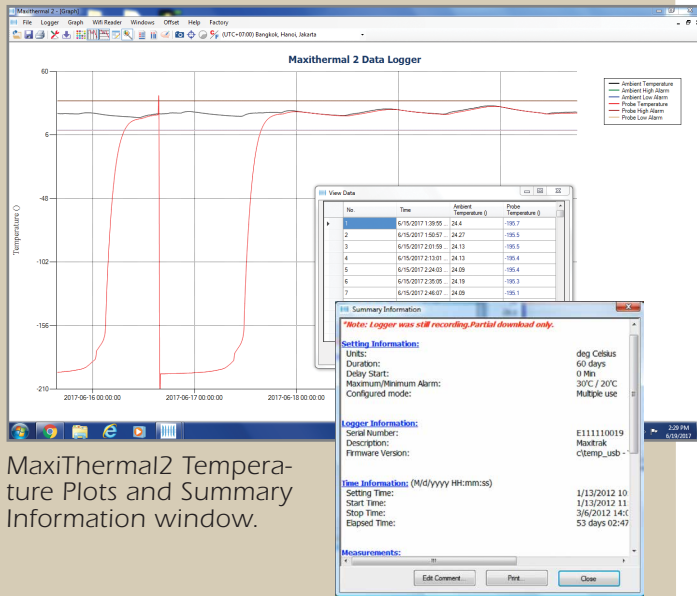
Maxithermal 2 - [Graph]

File Logger Graph Wifi Reader Windows Offset Help Factory

(UTC+07:00) Bangkok, Hanoi, Jakarta

Maxithermal 2 Data Logger

60
6
-48
-102
-156
-210

Temperature ()

2017-06-16 00:00:00
2017-06-17 00:00:00
2017-06-18 00:00:00

Ambient Temperature
Ambient High Alarm
Ambient Low Alarm
Probe Temperature
Probe High Alarm
Probe Low Alarm

View Data

| No. | Time | Ambient Temperature () | Probe Temperature () |
|---|---|---|---|
| 1 | 6/15/2017 1:39:55 ... | 24.4 | -195.7 |
| 2 | 6/15/2017 1:50:57 ... | 24.27 | -195.5 |
| 3 | 6/15/2017 2:01:59 ... | 24.13 | -195.5 |
| 4 | 6/15/2017 2:13:01 ... | 24.13 | -195.4 |
| 5 | 6/15/2017 2:24:03 ... | 24.09 | -195.4 |
| 6 | 6/15/2017 2:35:05 ... | 24.19 | -195.3 |
| 7 | 6/15/2017 2:46:07 ... | 24.09 | -195.1 |

Summary Information

*Note: Logger was still recording.Partial download only.

Setting Information:
Units: deg Celsius
Duration: 60 days
Delay Start: 0 Min
Maximum/Minimum Alarm: 30°C / 20°C
Configured mode: Multiple use

Logger Information:
Serial Number: E111110019
Description: Maxitrak
Firmware Version: c\temp_usb -

Time Information: (M/d/yyyy HH:mm:ss)
Setting Time: 1/13/2012 10
Start Time: 1/13/2012 11
Stop Time: 3/6/2012 14:0
Elapsed Time: 53 days 02:47

Measurements:

Edit Comment... Print... Close

2:29 PM
6/19/2017

MaxiThermal2 Temperature Plots and Summary Information window.